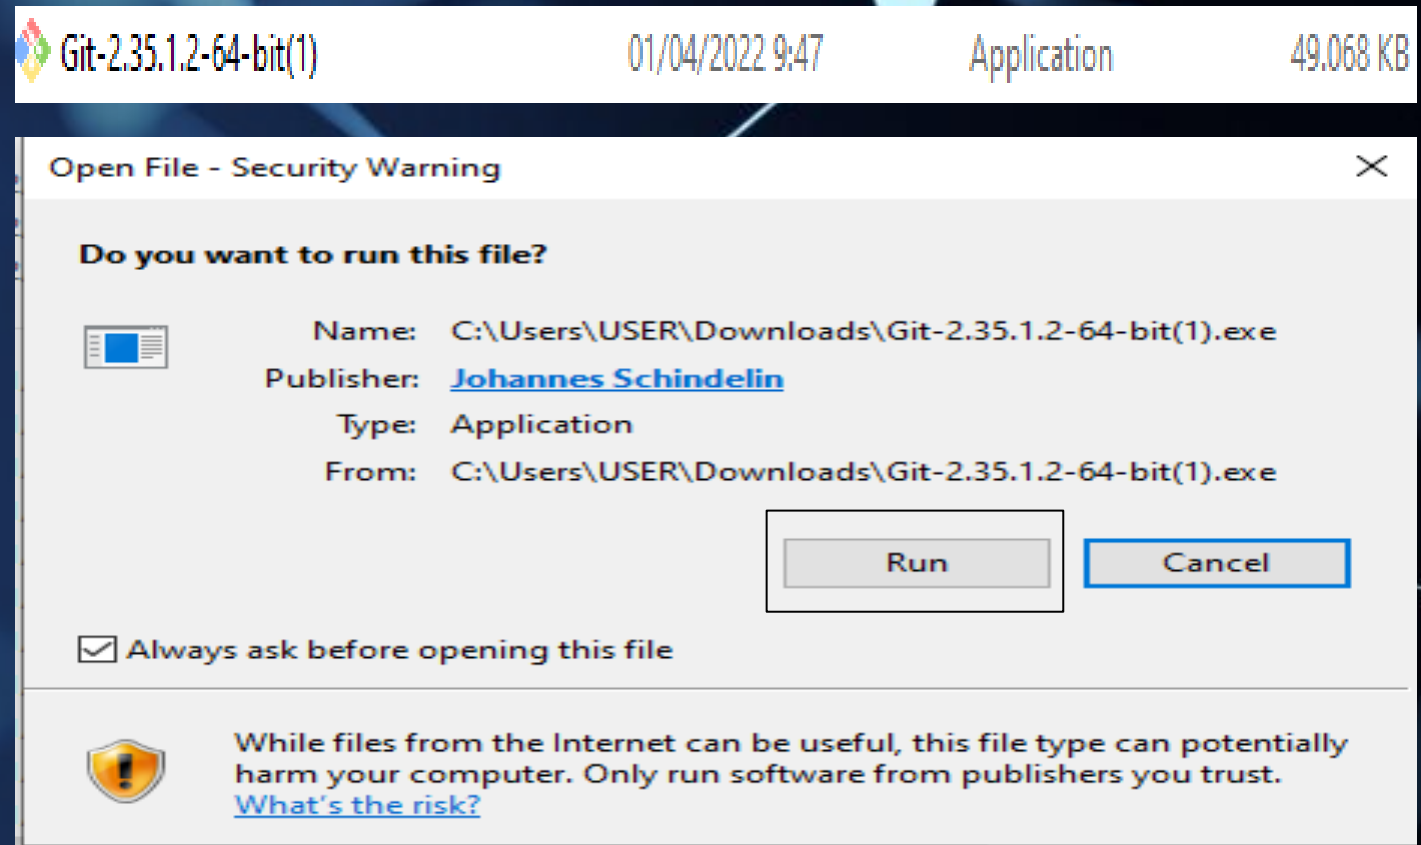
Git-2.35.1.2-64-bit(1) 01/04/2022 9:47 Application 49.068 KB

Open File - Security Warning

Do you want to run this file?

Name: C:\Users\USER\Downloads\Git-2.35.1.2-64-bit(1).exe
Publisher: Johannes Schindelin
Type: Application
From: C:\Users\USER\Downloads\Git-2.35.1.2-64-bit(1).exe

Run Cancel

Always ask before opening this file

While files from the Internet can be useful, this file type can potentially harm your computer. Only run software from publishers you trust. What's the risk?